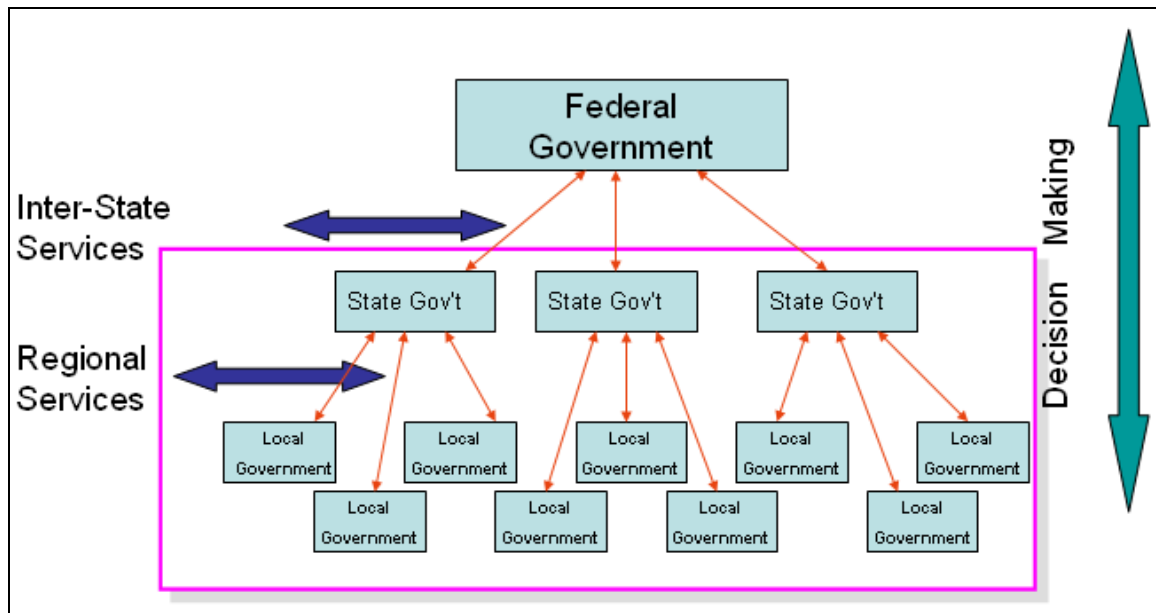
Federal Government

Inter-State Services

Regional Services

State Gov't

State Gov't

State Gov't

Local Government

Local Government

Local Government

Local Government

Local Government

Local Government

Local Government

Local Government

Local Government

Decision Making